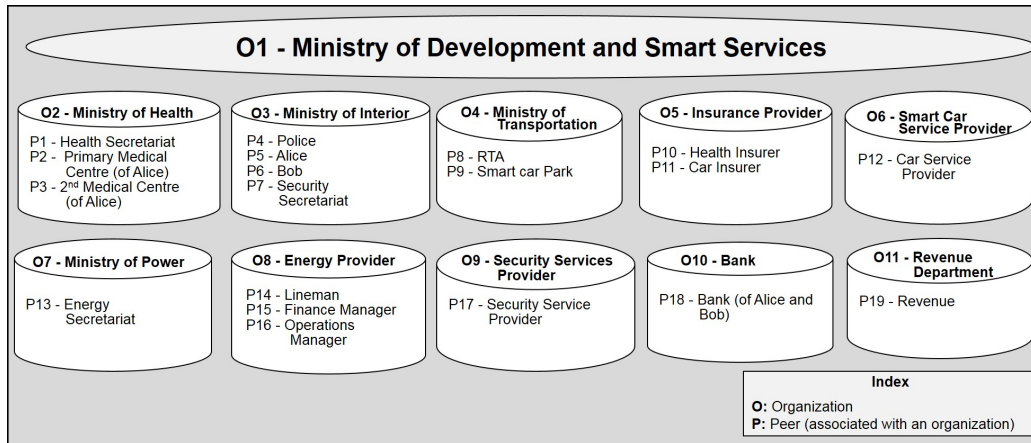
O1 - Ministry of Development and Smart Services

O2 - Ministry of Health
P1 - Health Secretariat
P2 - Primary Medical Centre (of Alice)
P3 - 2$^{nd}$ Medical Centre (of Alice)

O3 - Ministry of Interior
P4 - Police
P5 - Alice
P6 - Bob
P7 - Security Secretariat

O4 - Ministry of Transportation
P8 - RTA
P9 - Smart car Park

O5 - Insurance Provider
P10 - Health Insurer
P11 - Car Insurer

O6 - Smart Car Service Provider
P12 - Car Service Provider

O7 - Ministry of Power
P13 - Energy Secretariat

O8 - Energy Provider
P14 - Lineman
P15 - Finance Manager
P16 - Operations Manager

O9 - Security Services Provider
P17 - Security Service Provider

O10 - Bank
P18 - Bank (of Alice and Bob)

O11 - Revenue Department
P19 - Revenue

Index
O: Organization
P: Peer (associated with an organization)